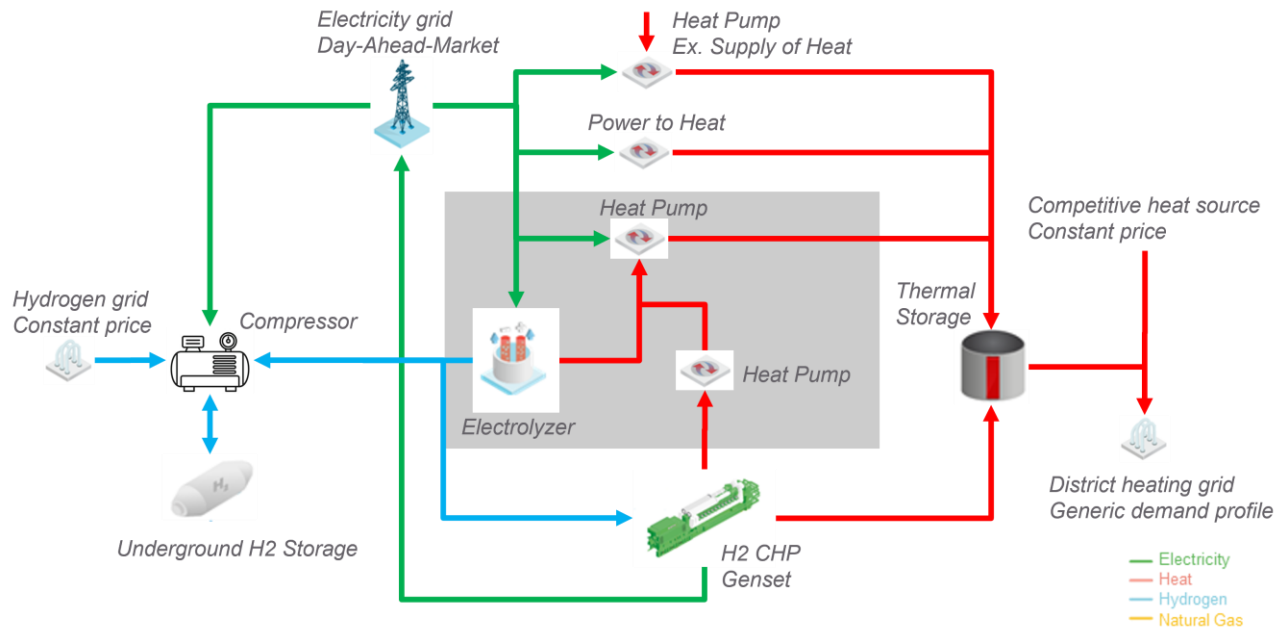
Electricity grid
Day-Ahead-Market

Heat Pump
Ex. Supply of Heat

Power to Heat

Heat Pump

Competitive heat source
Constant price

Hydrogen grid
Constant price

Compressor

Thermal
Storage

Heat Pump

Electrolyzer

$H_2$

Underground H2 Storage

H2 CHP
Genset

District heating grid
Generic demand profile

Electricity
Heat
Hydrogen
Natural Gas